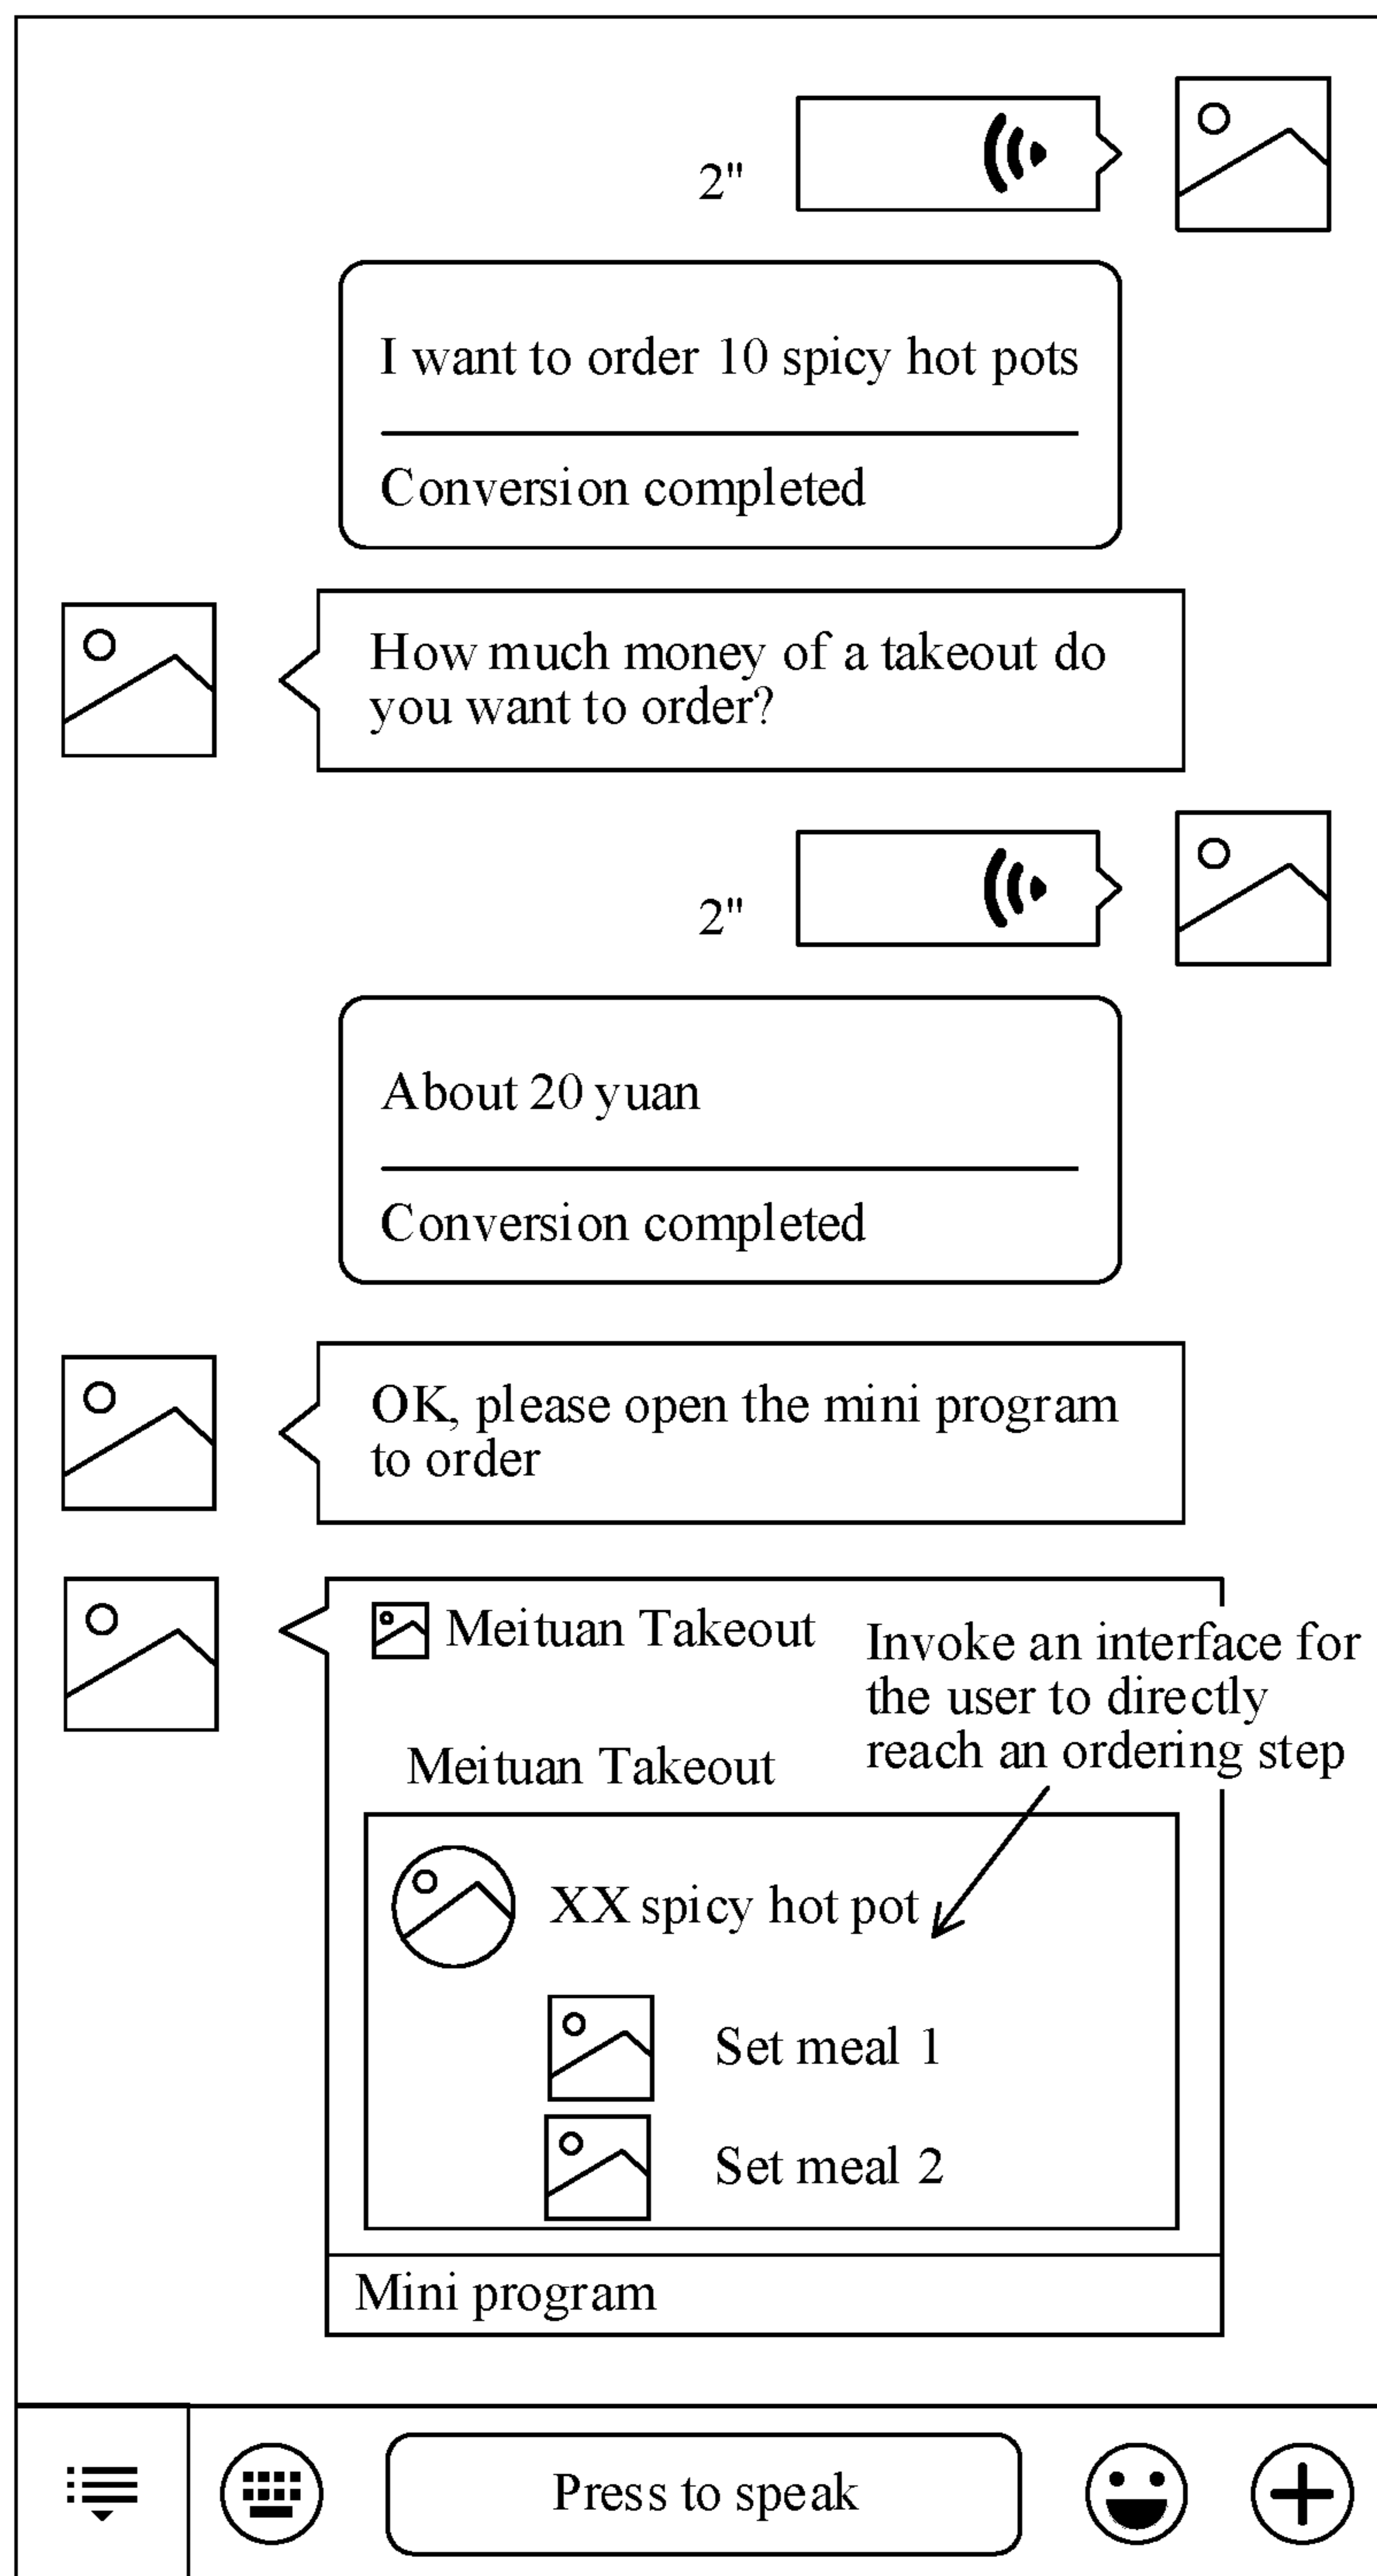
2"

I want to order 10 spicy hot pots

Conversion completed

How much money of a takeout do you want to order?

2"

About 20 yuan

Conversion completed

OK, please open the mini program to order

Meituan Takeout

Invoke an interface for the user to directly reach an ordering step

Meituan Takeout

XX spicy hot pot

Set meal 1

Set meal 2

Mini program

Press to speak